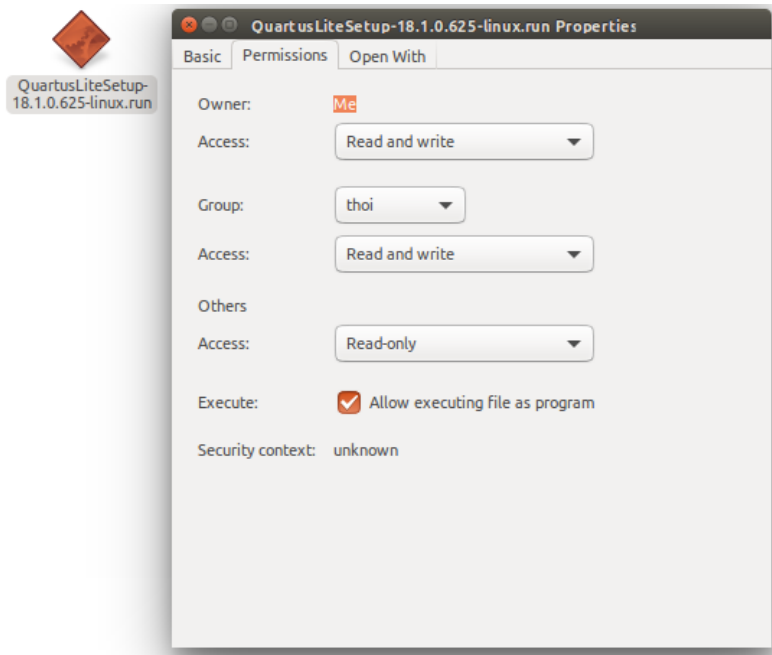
QuartusLiteSetup-18.1.0.625-linux.run

QuartusLiteSetup-18.1.0.625-linux.run Properties

Basic | Permissions | Open With

Owner: Me

Access: Read and write

Group: thoi

Access: Read and write

Others

Access: Read-only

Execute: Allow executing file as program

Security context: unknown